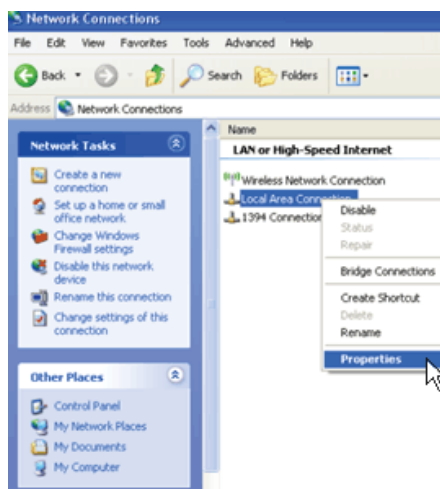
Network Connections

File Edit View Favorites Tools Advanced Help

Back Search Folders

Address Network Connections

Network Tasks

Create a new connection

Set up a home or small office network

Change Windows Firewall settings

Disable this network device

Rename this connection

Change settings of this connection

Other Places

Control Panel

My Network Places

My Documents

My Computer

Name

LAN or High-Speed Internet

Wireless Network Connection

Local Area Connection

1394 Connection

Disable

Status

Repair

Bridge Connections

Create Shortcut

Delete

Rename

Properties